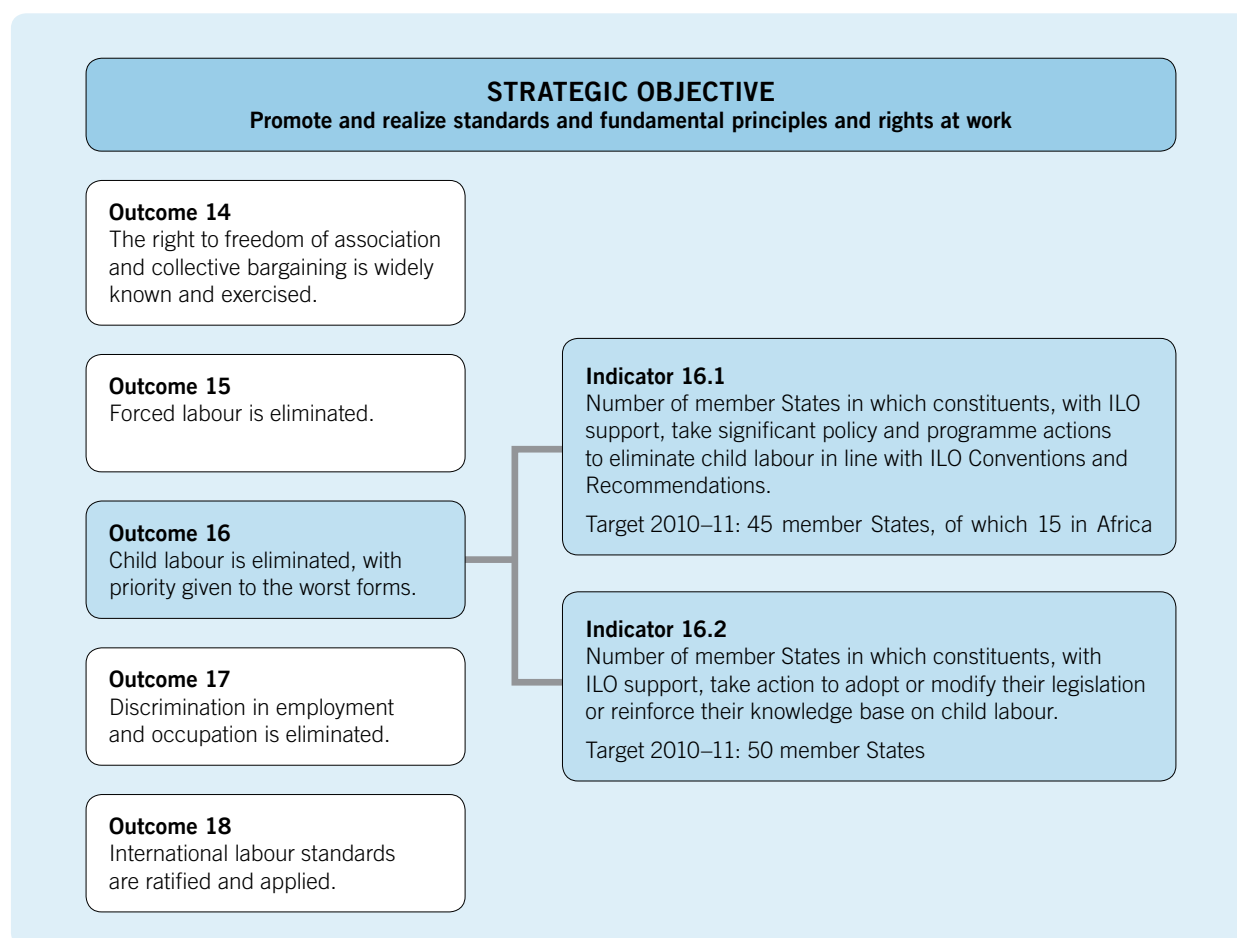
STRATEGIC OBJECTIVE
Promote and realize standards and fundamental principles and rights at work

Outcome 14
The right to freedom of association and collective bargaining is widely known and exercised.

Outcome 15
Forced labour is eliminated.

Outcome 16
Child labour is eliminated, with priority given to the worst forms.

Outcome 17
Discrimination in employment and occupation is eliminated.

Outcome 18
International labour standards are ratified and applied.

Indicator 16.1
Number of member States in which constituents, with ILO support, take significant policy and programme actions to eliminate child labour in line with ILO Conventions and Recommendations.

Target 2010–11: 45 member States, of which 15 in Africa

Indicator 16.2
Number of member States in which constituents, with ILO support, take action to adopt or modify their legislation or reinforce their knowledge base on child labour.

Target 2010–11: 50 member States